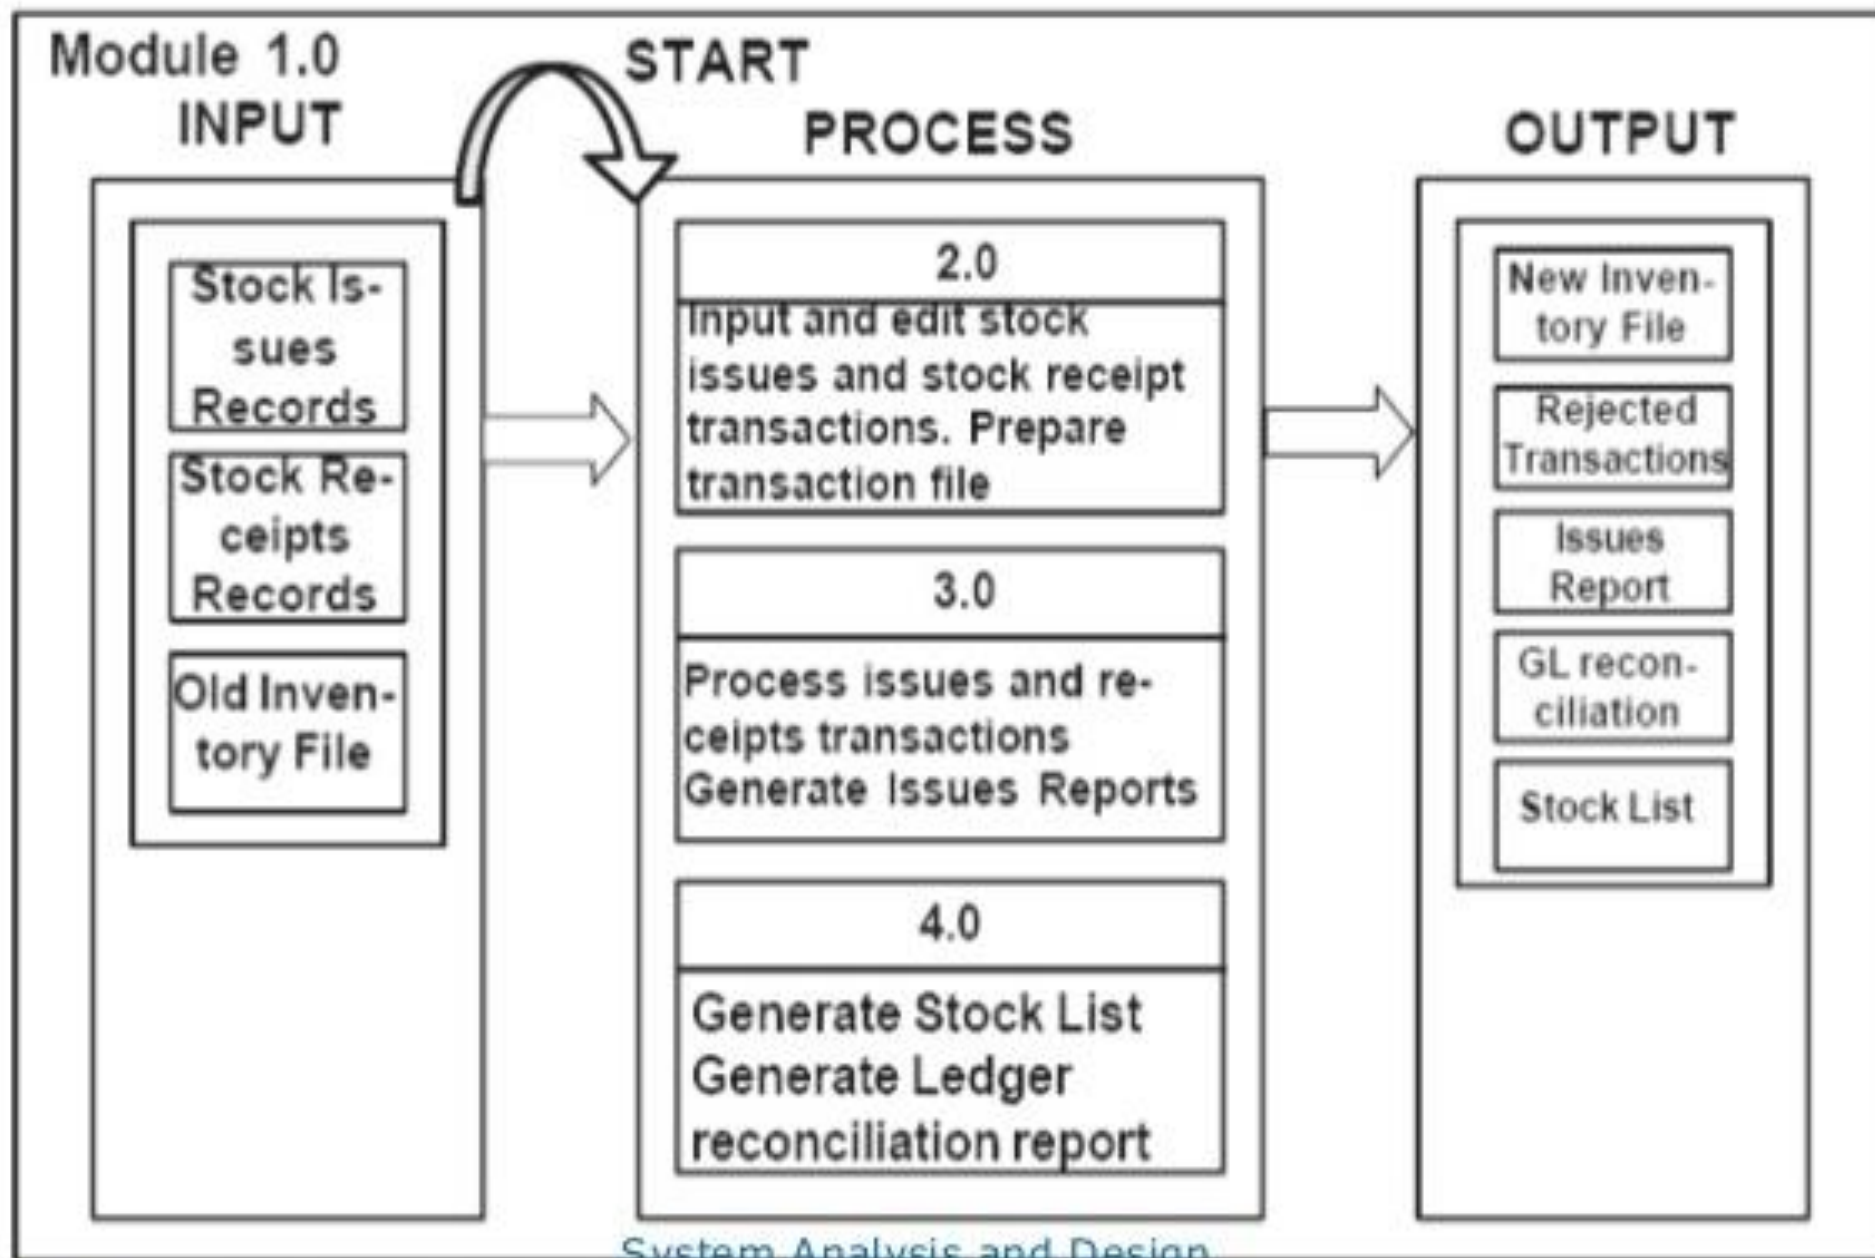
Module 1.0
INPUT

START

PROCESS

OUTPUT

Stock Issues Records

Stock Receipts Records

Old Inventory File

2.0

Input and edit stock issues and stock receipt transactions. Prepare transaction file

3.0

Process issues and receipts transactions Generate Issues Reports

4.0

Generate Stock List Generate Ledger reconciliation report

New Inventory File

Rejected Transactions

Issues Report

GL reconciliation

Stock List

System Analysis and Design